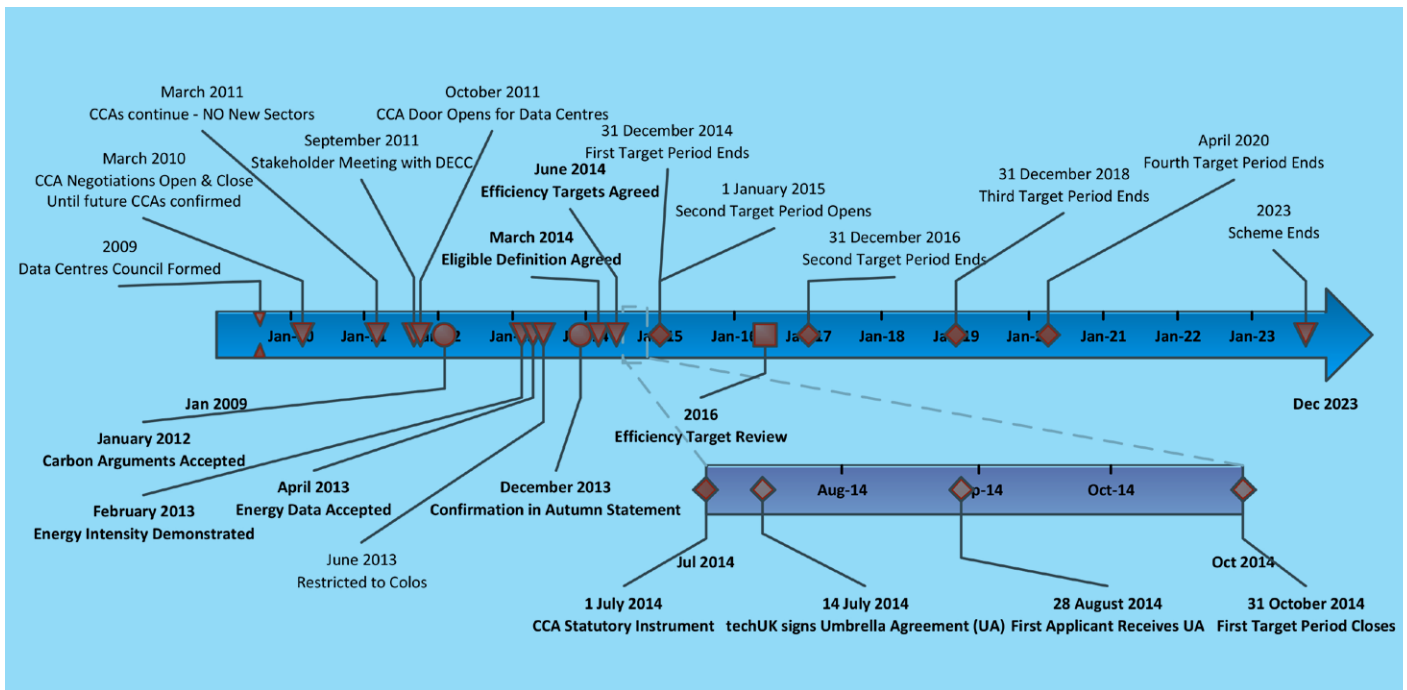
March 2011
CCAs continue - NO New Sectors

October 2011
CCA Door Opens for Data Centres

September 2011
Stakeholder Meeting with DECC

31 December 2014
First Target Period Ends

March 2010
CCA Negotiations Open & Close
Until future CCAs confirmed

June 2014
Efficiency Targets Agreed

1 January 2015
Second Target Period Opens

31 December 2018
Third Target Period Ends

April 2020
Fourth Target Period Ends

2009
Data Centres Council Formed

March 2014
Eligible Definition Agreed

31 December 2016
Second Target Period Ends

2023
Scheme Ends

Jan-10 Jan-11 Jan-12 Jan-13 Jan-14 Jan-15 Jan-16 Jan-17 Jan-18 Jan-19 Jan-20 Jan-21 Jan-22 Jan-23

Jan 2009

January 2012
Carbon Arguments Accepted

2016
Efficiency Target Review

Dec 2023

February 2013
Energy Intensity Demonstrated

April 2013
Energy Data Accepted

December 2013
Confirmation in Autumn Statement

Aug-14 Sep-14 Oct-14

June 2013
Restricted to Colos

Jul 2014

Oct 2014

1 July 2014
CCA Statutory Instrument

14 July 2014
techUK signs Umbrella Agreement (UA)

28 August 2014
First Applicant Receives UA

31 October 2014
First Target Period Closes